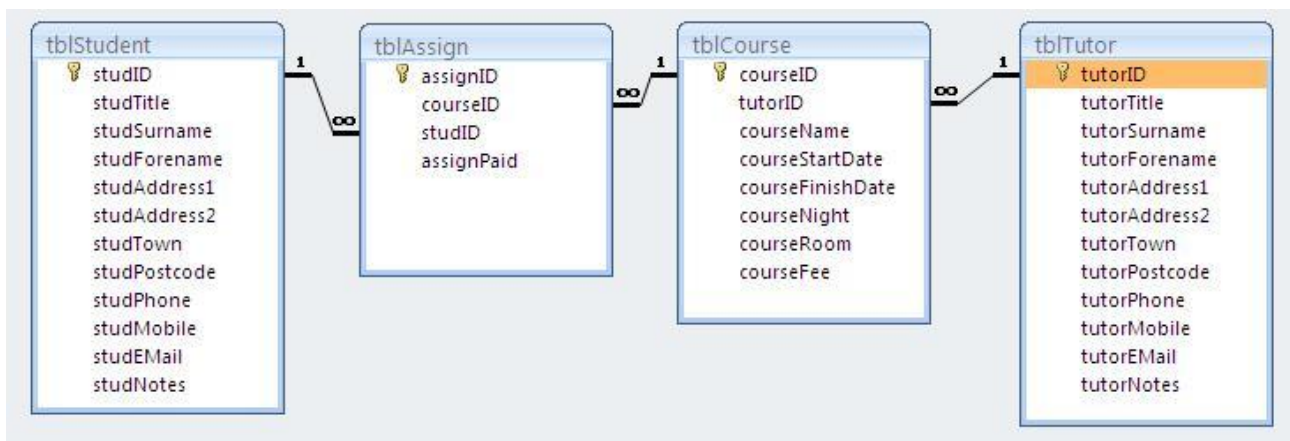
tblStudent
studID
studTitle
studSurname
studForename
studAddress1
studAddress2
studTown
studPostcode
studPhone
studMobile
studEMail
studNotes

1
∞

tblAssign
assignID
courseID
studID
assignPaid

∞
1

tblCourse
courseID
tutorID
courseName
courseStartDate
courseFinishDate
courseNight
courseRoom
courseFee

∞
1

tblTutor
tutorID
tutorTitle
tutorSurname
tutorForename
tutorAddress1
tutorAddress2
tutorTown
tutorPostcode
tutorPhone
tutorMobile
tutorEMail
tutorNotes